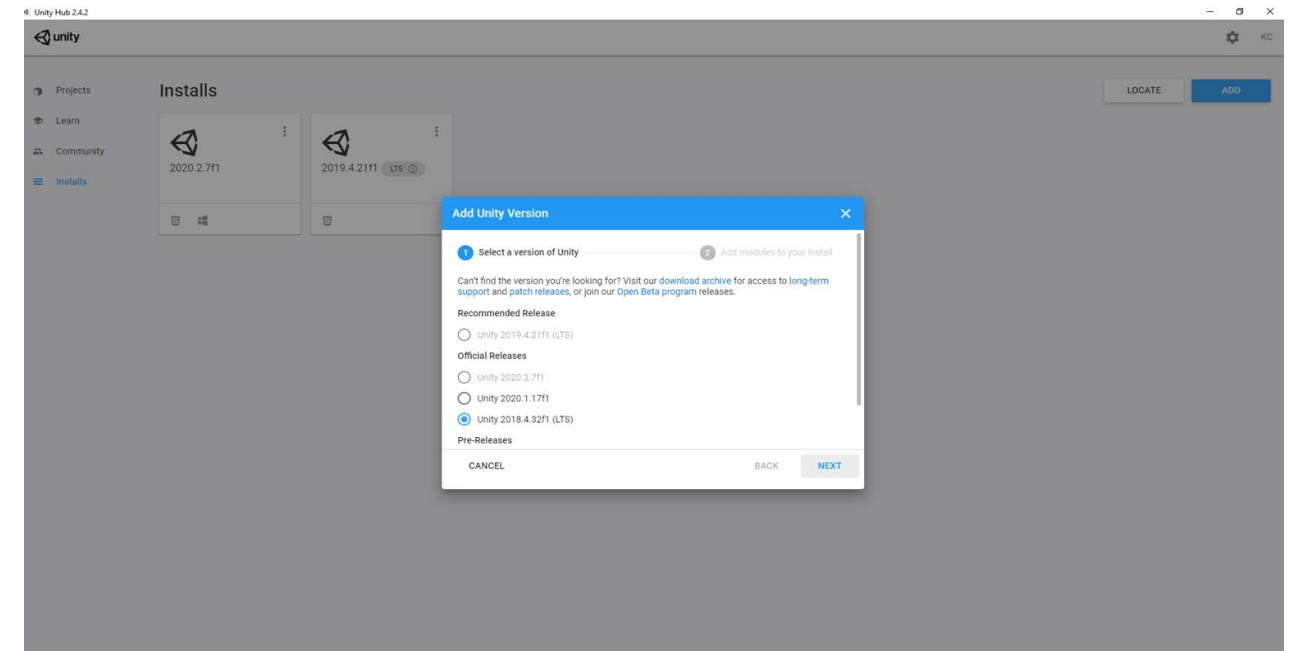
Unity Hub 2.4.2

unity

KC

Projects
Learn
Community
Installs

Installs

LOCATE
ADD

2020.2.7f1

2019.4.21f1 LTS

Add Unity Version

1 Select a version of Unity
2 Add modules to your install

Can't find the version you're looking for? Visit our download archive for access to long-term support and patch releases, or join our Open Beta program releases.

Recommended Release

Unity 2019.4.21f1 (LTS)

Official Releases

Unity 2020.2.7f1
Unity 2020.1.17f1
Unity 2018.4.32f1 (LTS)

Pre-Releases

CANCEL
BACK
NEXT